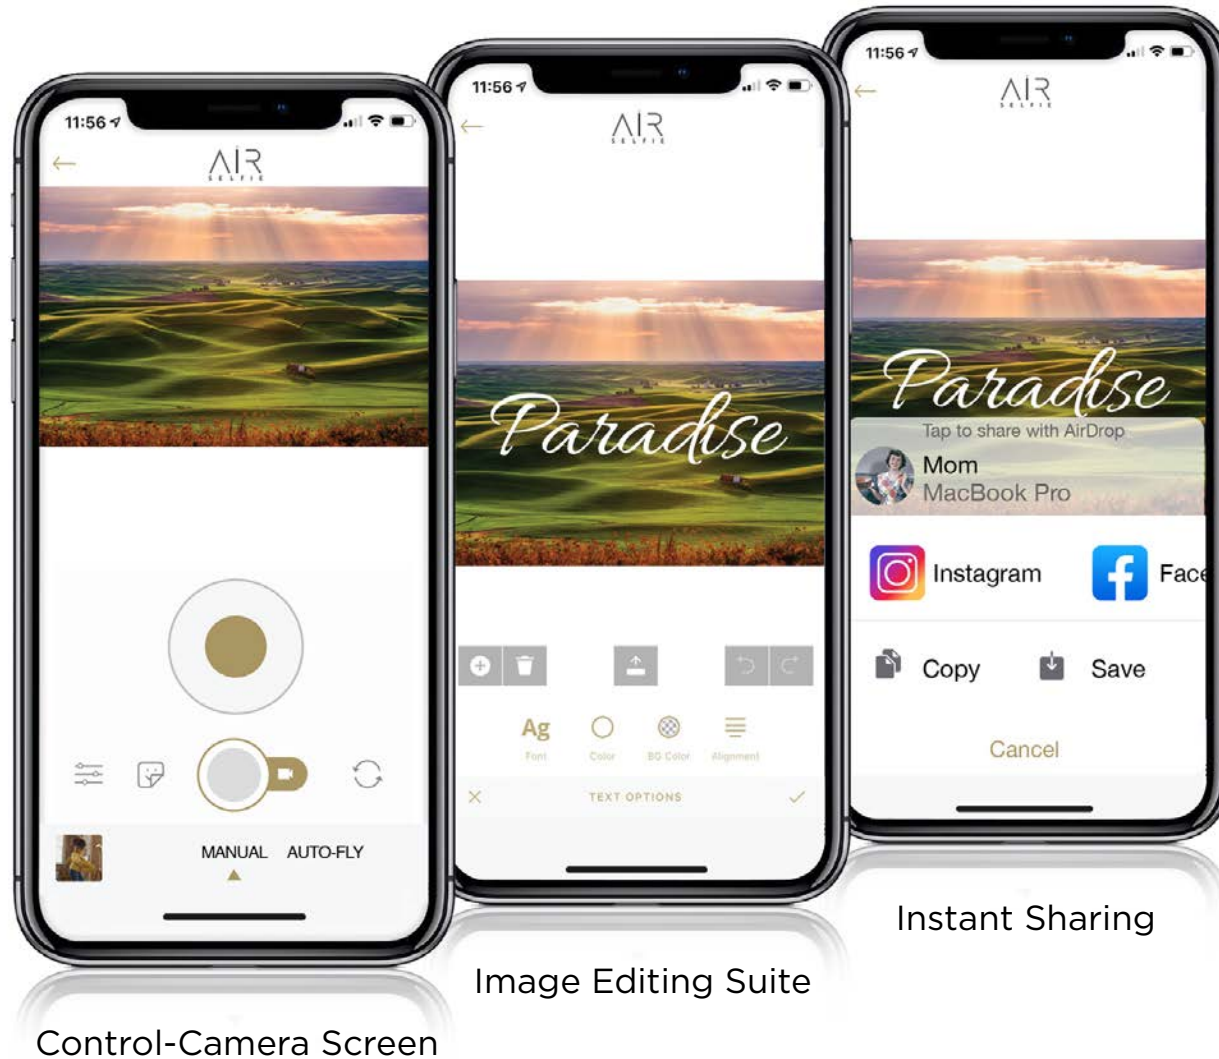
11:56

AIR
SELFIE

MANUAL AUTO-FLY

Control-Camera Screen

11:56

AIR
SELFIE

Paradise

Ag
Font
Color
BG Color
Alignment

TEXT OPTIONS

Image Editing Suite

11:56

AIR
SELFIE

Paradise

Tap to share with AirDrop

Mom
MacBook Pro

Instagram
Face

Copy
Save

Cancel

Instant Sharing